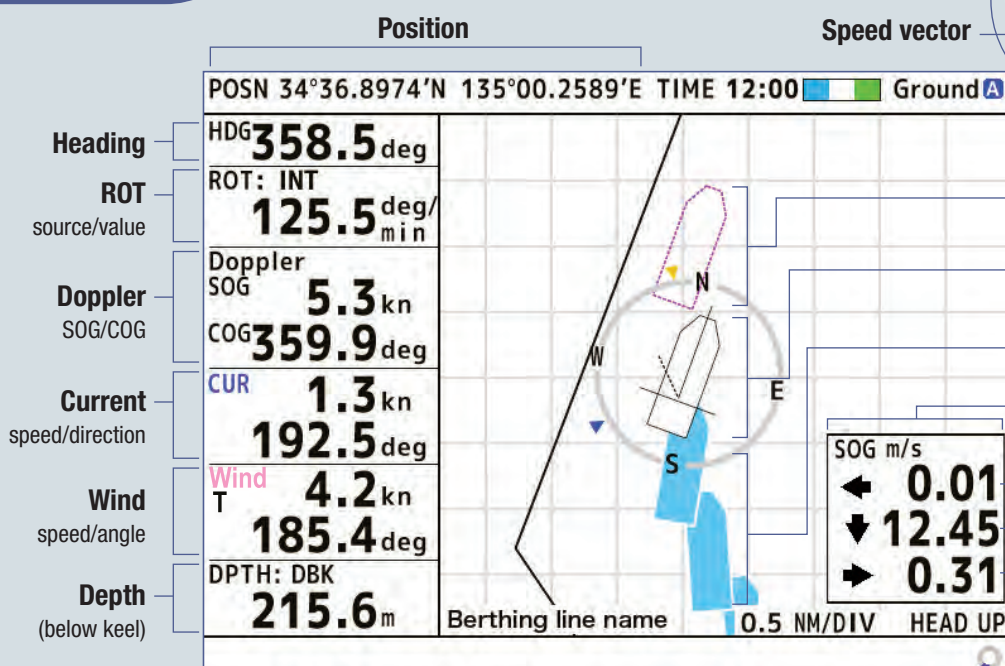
Position

Speed vector

POSN 34°36.8974'N 135°00.2589'E TIME 12:00 Ground A

Heading
HDG 358.5 deg

ROT
source/value
ROT: INT
125.5 deg/min

Doppler
SOG/COG
Doppler SOG 5.3 kn
COG 359.9 deg

Current
speed/direction
CUR 1.3 kn
192.5 deg

Wind
speed/angle
Wind T 4.2 kn
185.4 deg

Depth
(below keel)
DPTH: DBK
215.6 m

N
W
E
S

SOG m/s
0.01
12.45
0.31

Berthing line name
0.5 NM/DIV HEAD UP